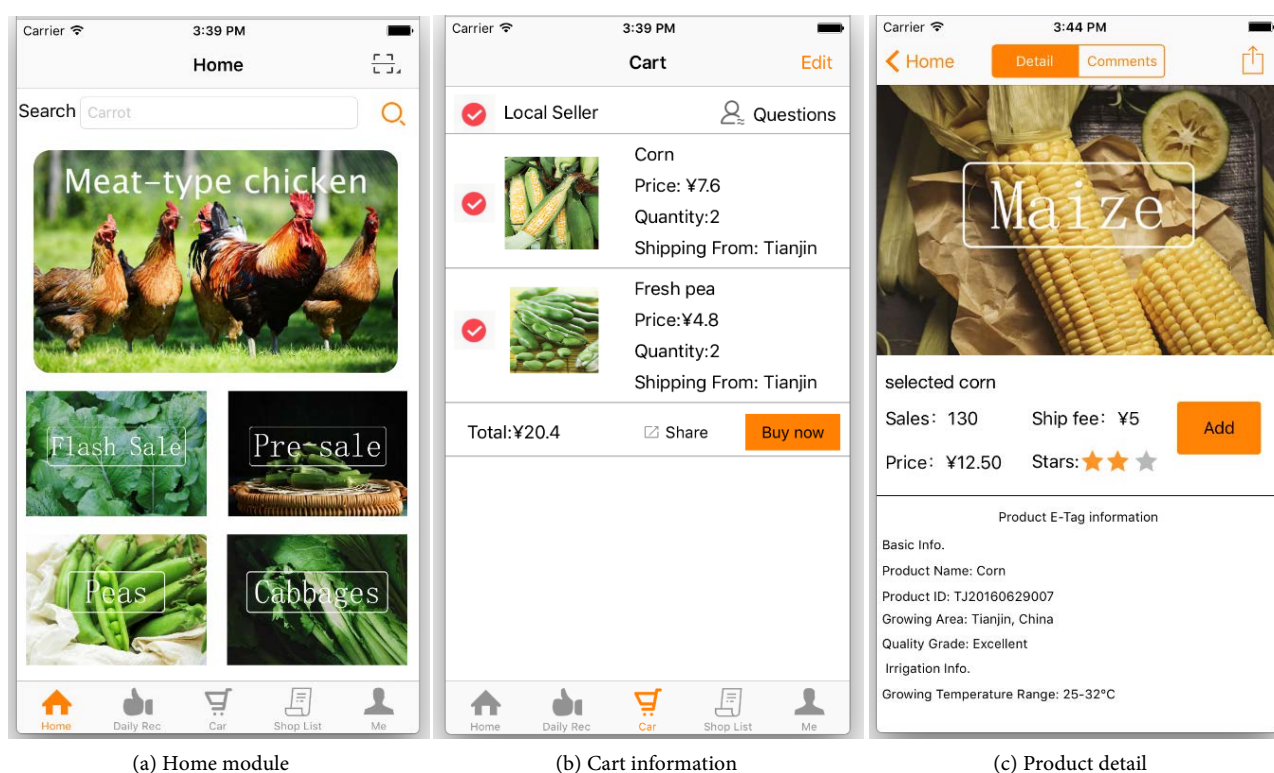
Carrier 3:39 PM

Home

Search Carrot

Meat-type chicken

Flash Sale

Pre-sale

Peas

Cabbages

Home Daily Rec Car Shop List Me

(a) Home module

Carrier 3:39 PM

Cart Edit

Local Seller Questions

Corn
Price: ¥7.6
Quantity:2
Shipping From: Tianjin

Fresh pea
Price:¥4.8
Quantity:2
Shipping From: Tianjin

Total:¥20.4 Share Buy now

Home Daily Rec Car Shop List Me

(b) Cart information

Carrier 3:44 PM

Home Detail Comments

Maize

selected corn

Sales: 130 Ship fee: ¥5 Add

Price: ¥12.50 Stars:

Product E-Tag information

Basic Info.

Product Name: Corn

Product ID: TJ20160629007

Growing Area: Tianjin, China

Quality Grade: Excellent

Irrigation Info.

Growing Temperature Range: 25-32°C

(c) Product detail